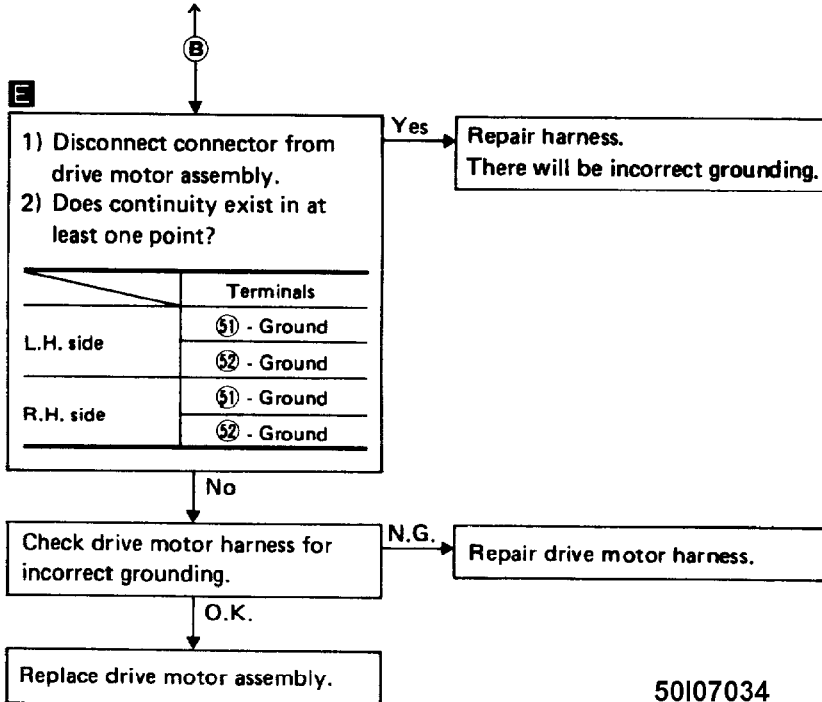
B

E

1) Disconnect connector from drive motor assembly.
2) Does continuity exist in at least one point?

| | Terminals |
|---|---|
| L.H. side | 51 - Ground |
| | 52 - Ground |
| R.H. side | 51 - Ground |
| | 52 - Ground |

Yes

Repair harness.
There will be incorrect grounding.

No

Check drive motor harness for incorrect grounding.

N.G.

Repair drive motor harness.

O.K.

Replace drive motor assembly.

50I07034